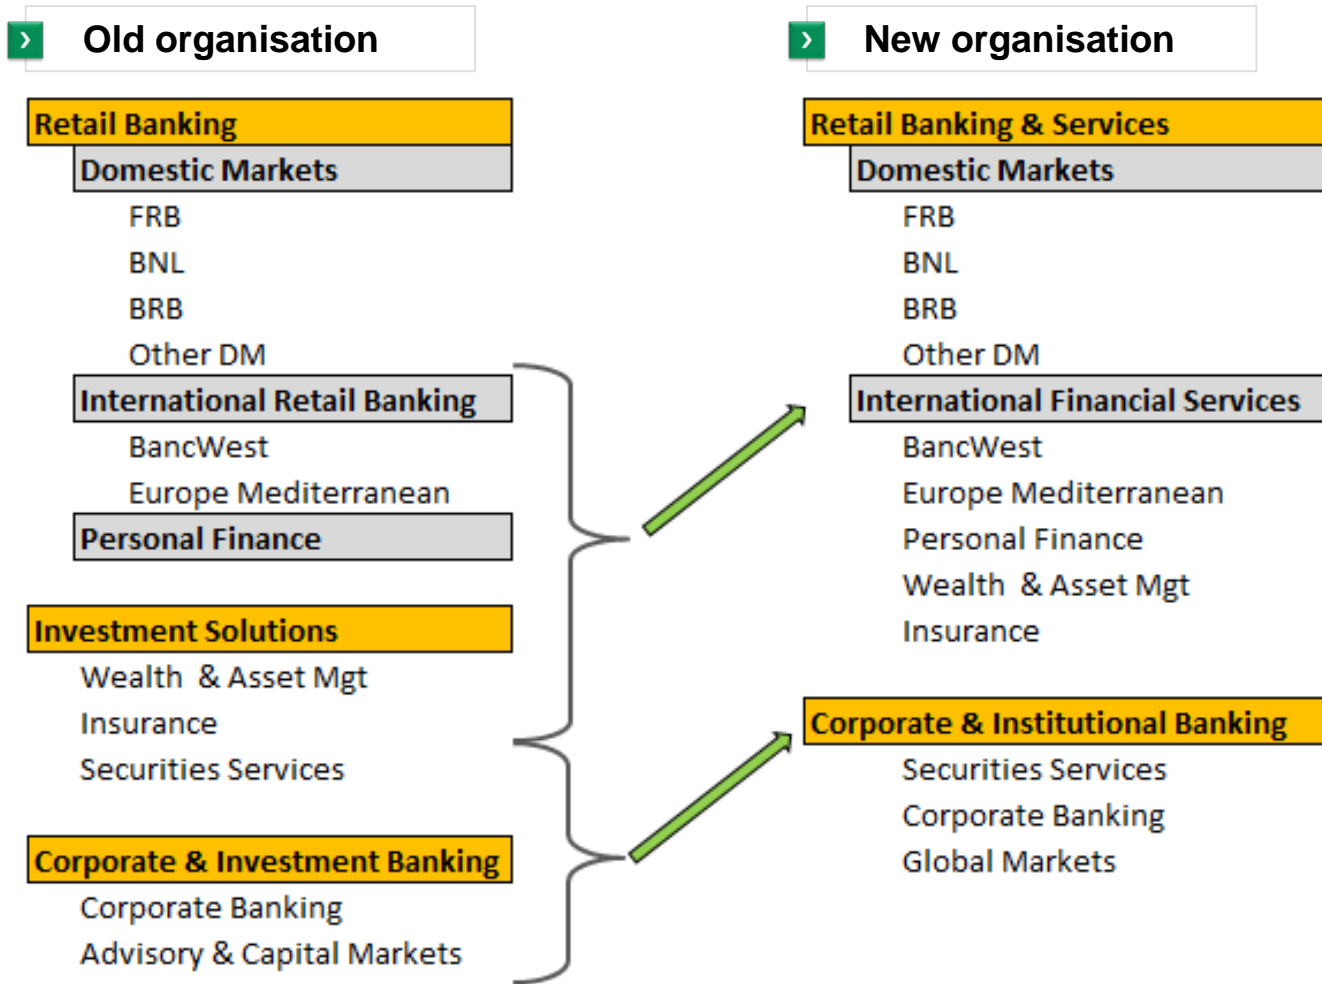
Old organisation

Retail Banking
Domestic Markets
FRB
BNL
BRB
Other DM
International Retail Banking
BancWest
Europe Mediterranean
Personal Finance

Investment Solutions
Wealth & Asset Mgt
Insurance
Securities Services

Corporate & Investment Banking
Corporate Banking
Advisory & Capital Markets

New organisation

Retail Banking & Services
Domestic Markets
FRB
BNL
BRB
Other DM
International Financial Services
BancWest
Europe Mediterranean
Personal Finance
Wealth & Asset Mgt
Insurance

Corporate & Institutional Banking
Securities Services
Corporate Banking
Global Markets